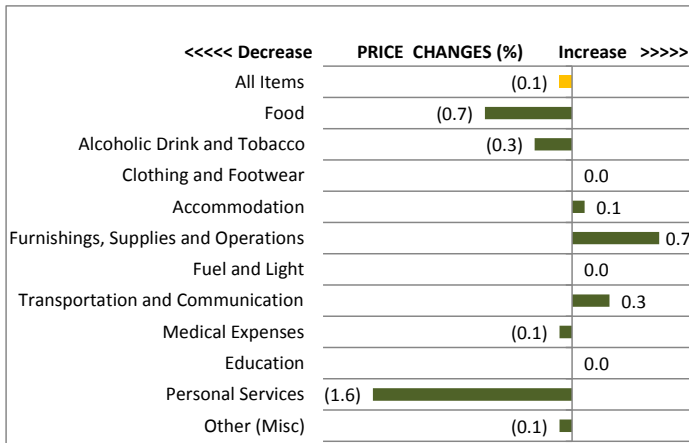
<<<<< Decrease PRICE CHANGES (%) Increase >>>>>

All Items (0.1)
Food (0.7)
Alcoholic Drink and Tobacco (0.3)
Clothing and Footwear 0.0
Accommodation 0.1
Furnishings, Supplies and Operations 0.7
Fuel and Light 0.0
Transportation and Communication 0.3
Medical Expenses (0.1)
Education 0.0
Personal Services (1.6)
Other (Misc) (0.1)